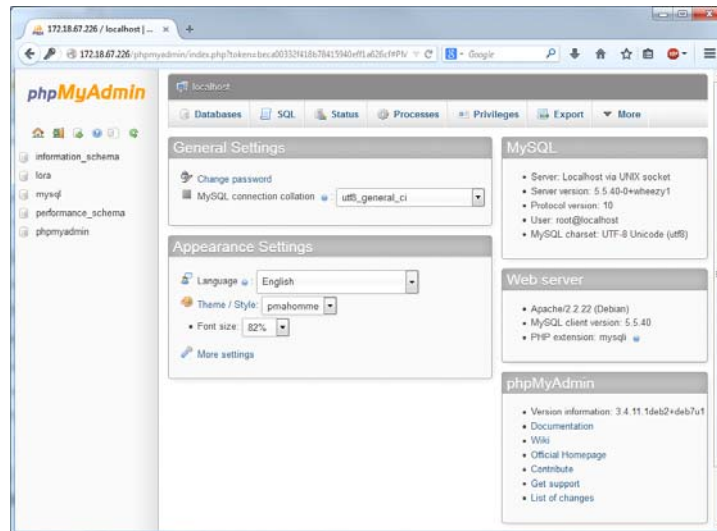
172.18.67.226 / localhost | ... ×

172.18.67.226/phpmyadmin/index.php?token=beca00332f418b78415940eff1a626cf#PM

Google

phpMyAdmin

information_schema
lora
mysql
performance_schema
phpmyadmin

localhost

Databases | SQL | Status | Processes | Privileges | Export | More

General Settings

Change password

MySQL connection collation: utf8_general_ci

Appearance Settings

Language: English

Theme / Style: pmahomme

• Font size: 82%

More settings

MySQL

• Server: Localhost via UNIX socket
• Server version: 5.5.40-0+wheezy1
• Protocol version: 10
• User: root@localhost
• MySQL charset: UTF-8 Unicode (utf8)

Web server

• Apache/2.2.22 (Debian)
• MySQL client version: 5.5.40
• PHP extension: mysqli

phpMyAdmin

• Version information: 3.4.11.1deb2+deb7u1
• Documentation
• Wiki
• Official Homepage
• Contribute
• Get support
• List of changes